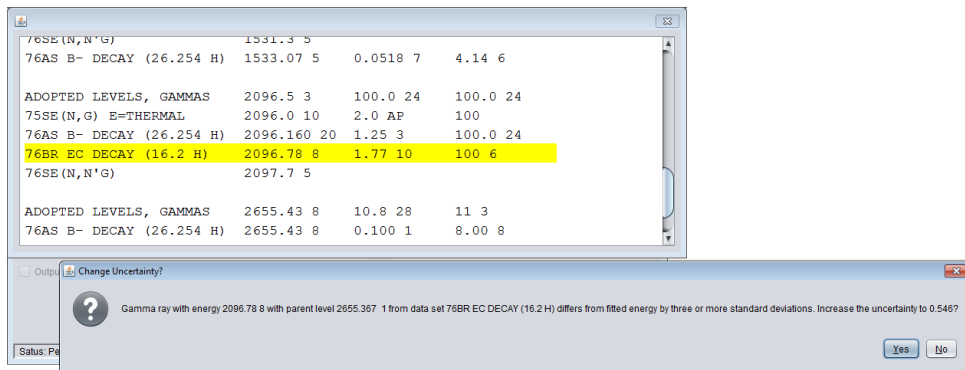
76SE(N,N'G)              1531.3 5
76AS B- DECAY (26.254 H)  1533.07 5   0.0518 7   4.14 6

ADOPTED LEVELS, GAMMAS    2096.5 3    100.0 24   100.0 24
75SE(N,G) E=THERMAL       2096.0 10   2.0 AP     100
76AS B- DECAY (26.254 H)  2096.160 20 1.25 3     100.0 24
76BR EC DECAY (16.2 H)    2096.78 8   1.77 10    100 6
76SE(N,N'G)               2097.7 5

ADOPTED LEVELS, GAMMAS    2655.43 8   10.8 28    11 3
76AS B- DECAY (26.254 H)  2655.43 8   0.100 1    8.00 8

Outpu

Change Uncertainty?

Gamma ray with energy 2096.78 8 with parent level 2655.367 1 from data set 76BR EC DECAY (16.2 H) differs from fitted energy by three or more standard deviations. Increase the uncertainty to 0.546?

Yes No

Satus: Pe